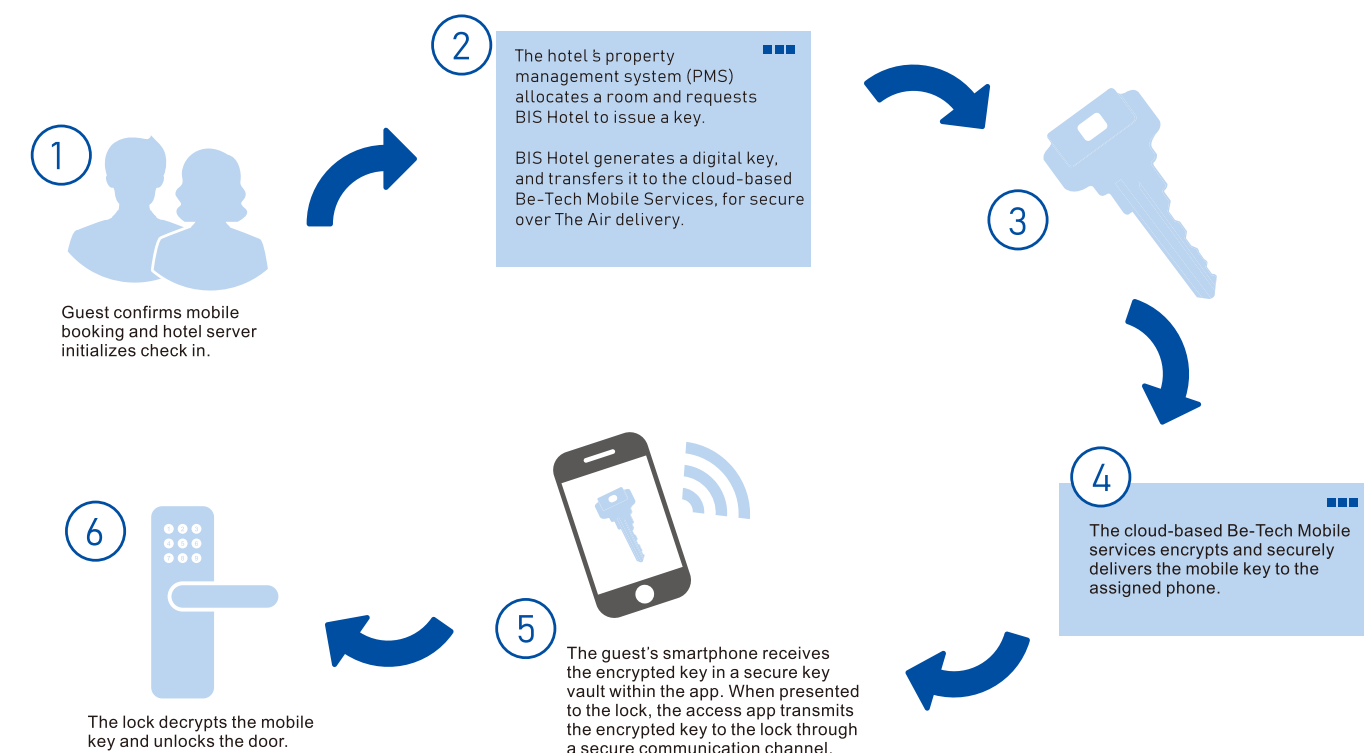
1

Guest confirms mobile booking and hotel server initializes check in.

2

The hotel's property management system (PMS) allocates a room and requests BIS Hotel to issue a key.

BIS Hotel generates a digital key, and transfers it to the cloud-based Be-Tech Mobile Services, for secure over The Air delivery.

3

4

The cloud-based Be-Tech Mobile services encrypts and securely delivers the mobile key to the assigned phone.

5

The guest's smartphone receives the encrypted key in a secure key vault within the app. When presented to the lock, the access app transmits the encrypted key to the lock through a secure communication channel.

6

The lock decrypts the mobile key and unlocks the door.